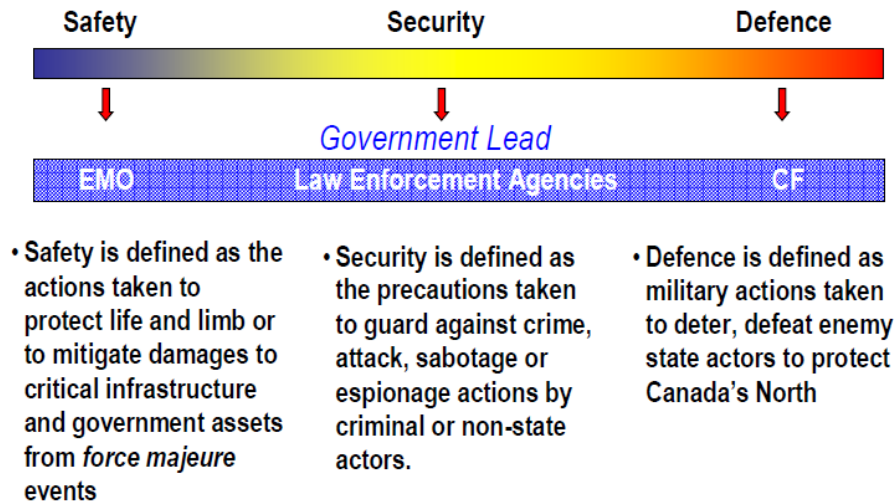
Safety

Security

Defence

Government Lead

EMO

Law Enforcement Agencies

CF

• Safety is defined as the actions taken to protect life and limb or to mitigate damages to critical infrastructure and government assets from *force majeure* events

• Security is defined as the precautions taken to guard against crime, attack, sabotage or espionage actions by criminal or non-state actors.

• Defence is defined as military actions taken to deter, defeat enemy state actors to protect Canada's North